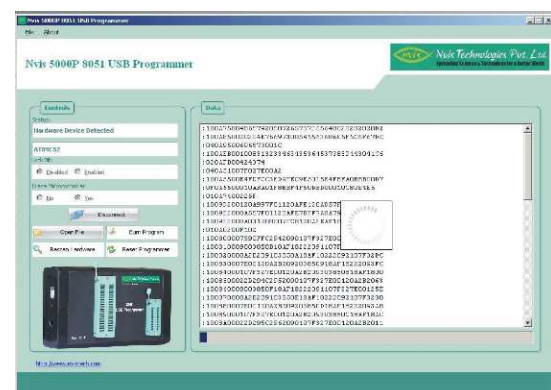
Nvis 5000P 8051 USB Programmer

File About

Nvis 5000P 8051 USB Programmer

Nvis Technologies Pvt. Ltd.

Controls

Status

Hardware Device Detected

AT89C52

Lock Bit

Enabled Disabled

Erase Before Program

No Yes

Disconnect

Open File

Burn Program

Restore Hardware

Reset Programmer

Data

:1002500040077920C03265773C0564003232030082
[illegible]
:040160000065E73001C
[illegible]
:020470004243F4
:04042100FF02TE00A2
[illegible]
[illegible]
:010424000025F
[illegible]
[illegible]
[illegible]
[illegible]
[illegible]
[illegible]
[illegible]
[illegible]
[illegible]
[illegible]
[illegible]
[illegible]
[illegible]
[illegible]
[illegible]
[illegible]
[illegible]
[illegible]

http://www.nvistech.com